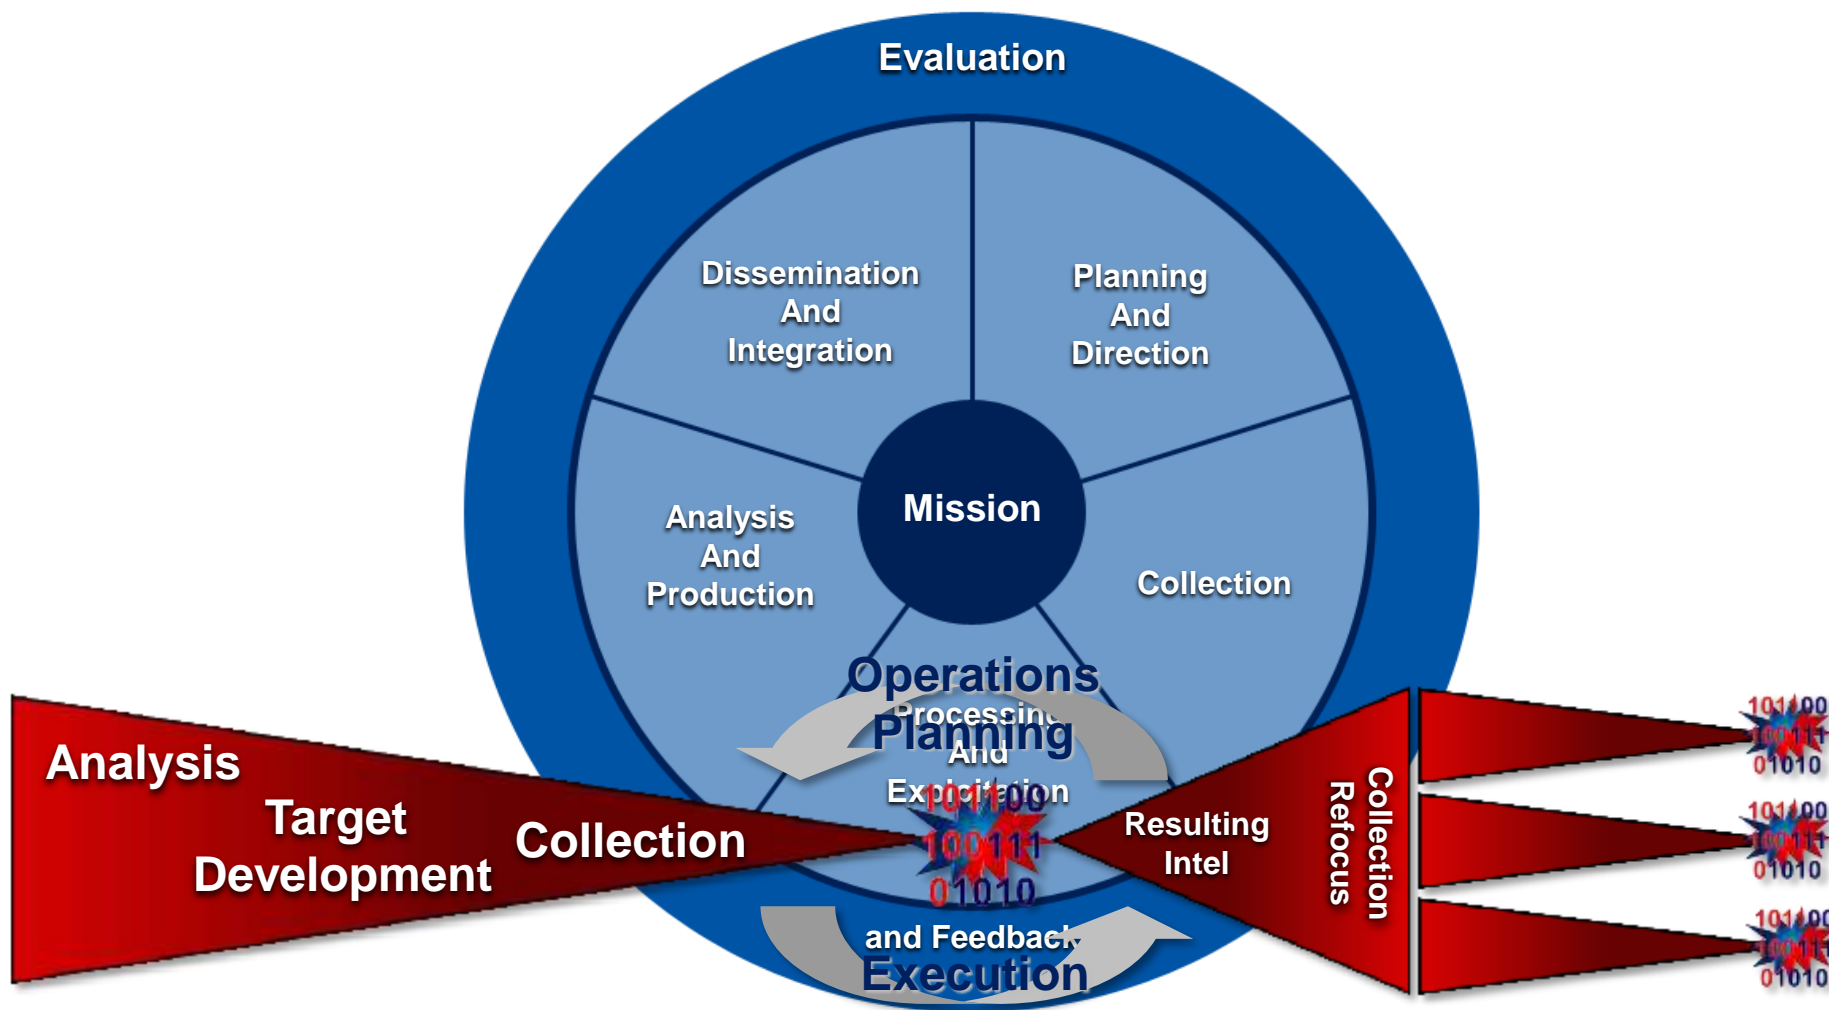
Evaluation

Dissemination And Integration

Planning And Direction

Mission

Analysis And Production

Collection

Operations

Processing And Exploitation

Planning

Analysis

Target Development

Collection

101100
100111
01010

Resulting Intel

Collection Refocus

and Feedback

Execution

101100
100111
01010

101100
100111
01010

101100
100111
01010